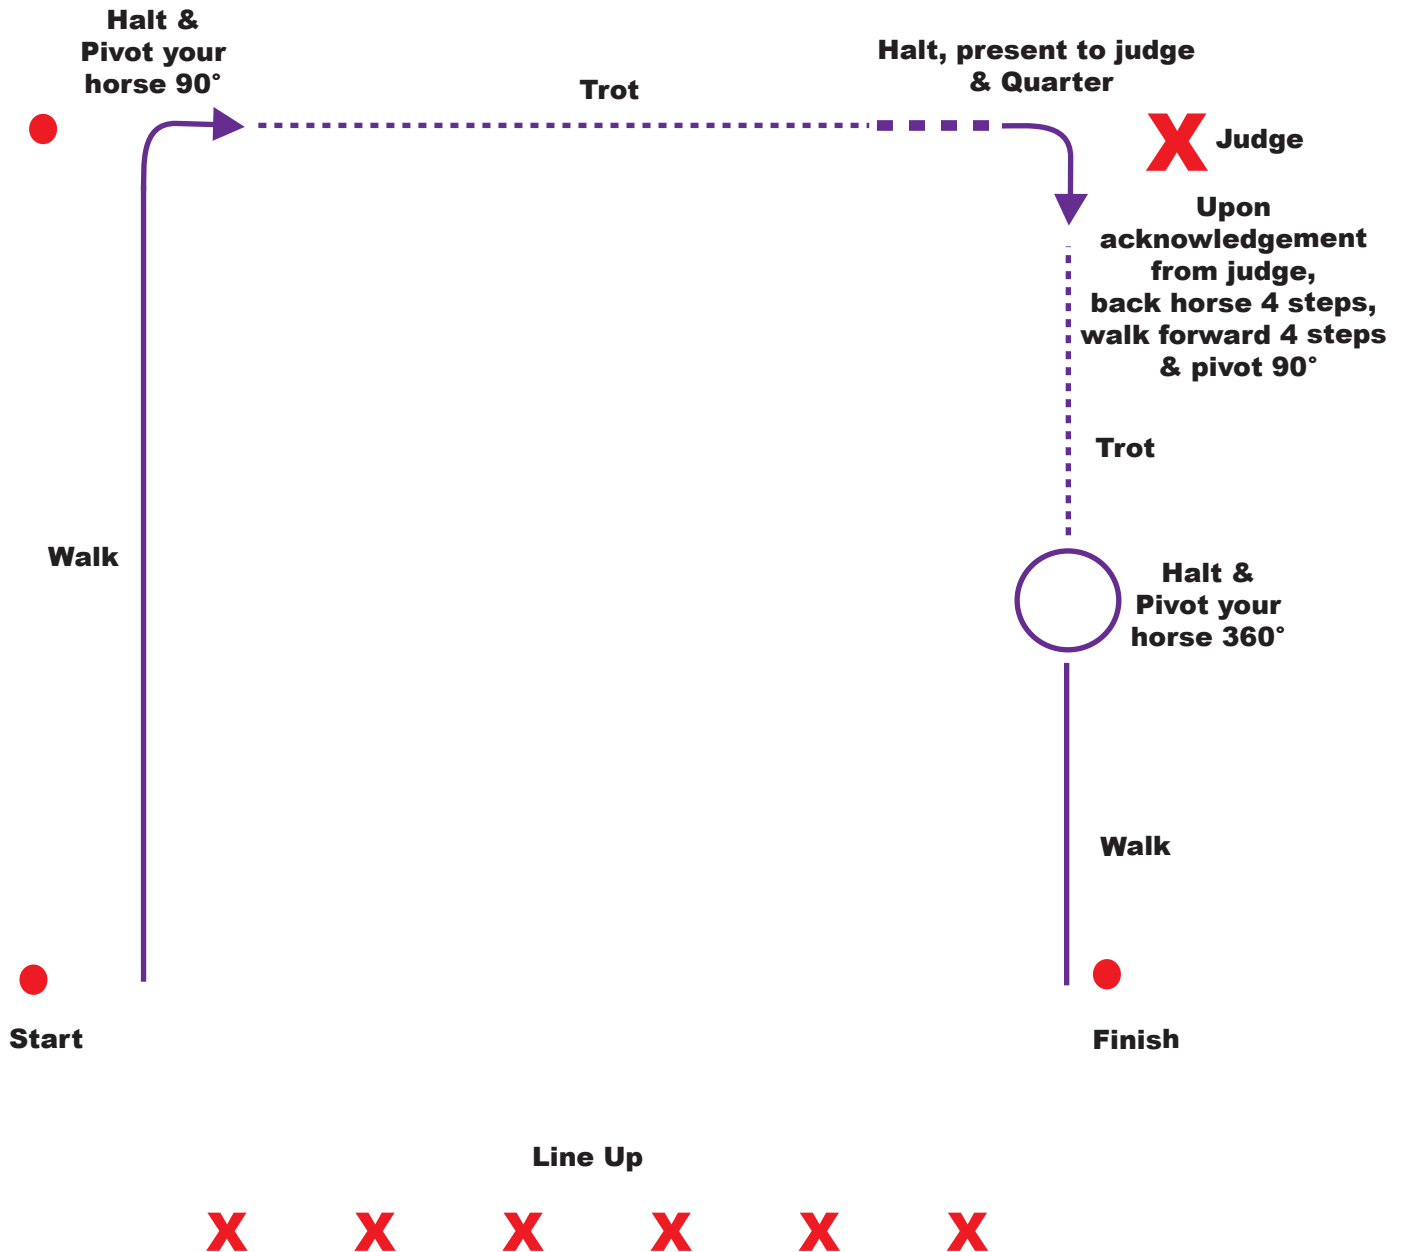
Halt & Pivot your horse 90°

Trot

Halt, present to judge & Quarter

X Judge

Upon acknowledgement from judge, back horse 4 steps, walk forward 4 steps & pivot 90°

Trot

Walk

Halt & Pivot your horse 360°

Walk

Start

Finish

Line Up

X X X X X X